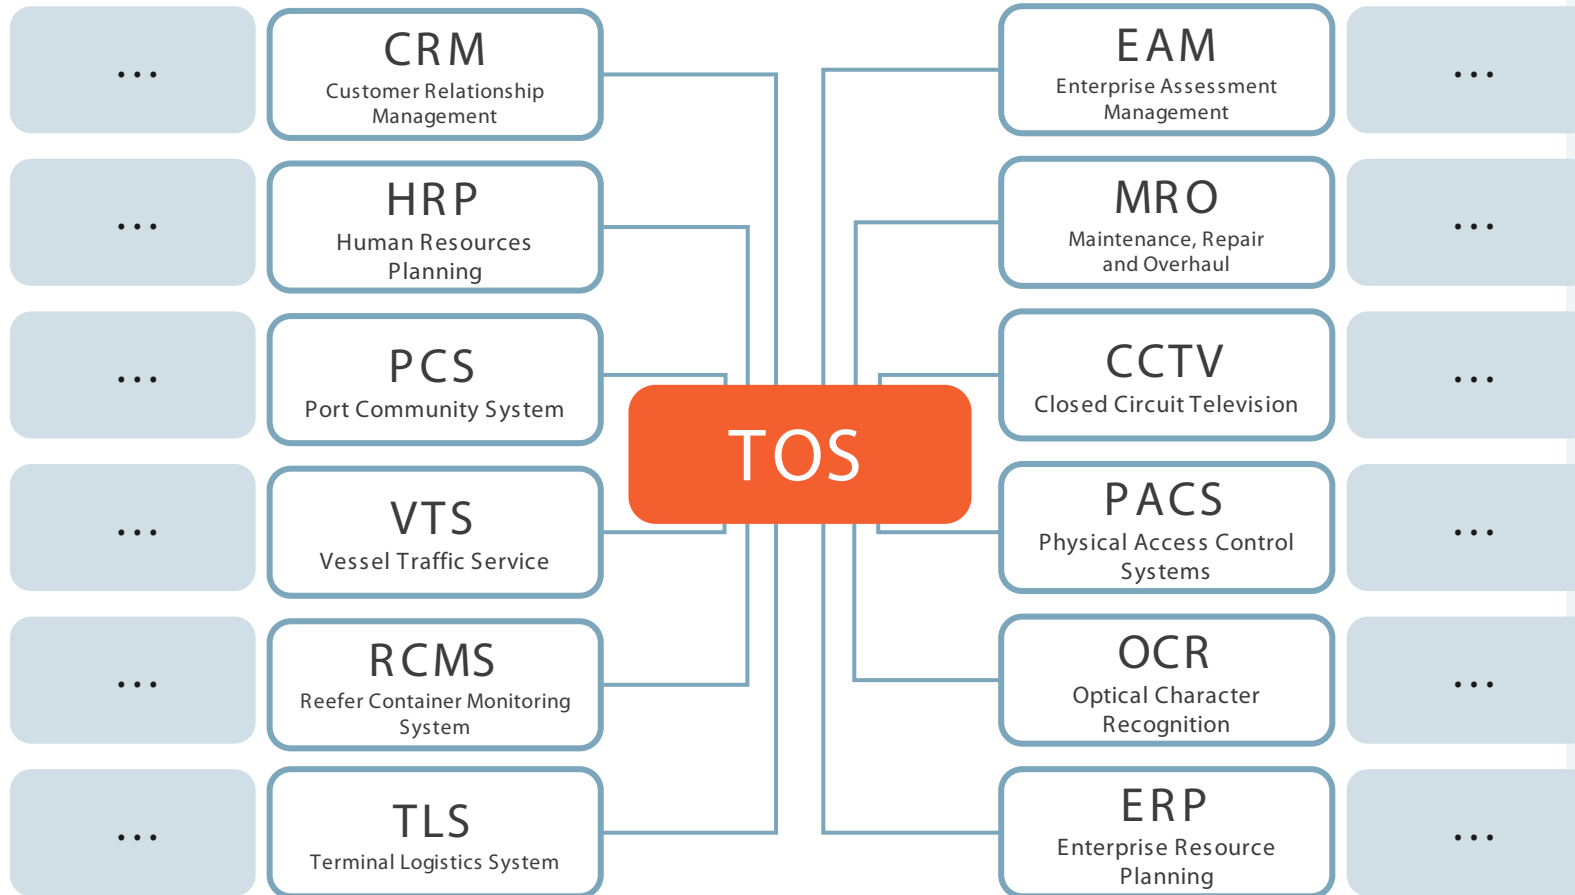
...

CRM
Customer Relationship Management

EAM
Enterprise Assessment Management

...

...

HRP
Human Resources Planning

MRO
Maintenance, Repair and Overhaul

...

...

PCS
Port Community System

TOS

CCTV
Closed Circuit Television

...

...

VTS
Vessel Traffic Service

PACS
Physical Access Control Systems

...

...

RCMS
Reefer Container Monitoring System

OCR
Optical Character Recognition

...

...

TLS
Terminal Logistics System

ERP
Enterprise Resource Planning

...